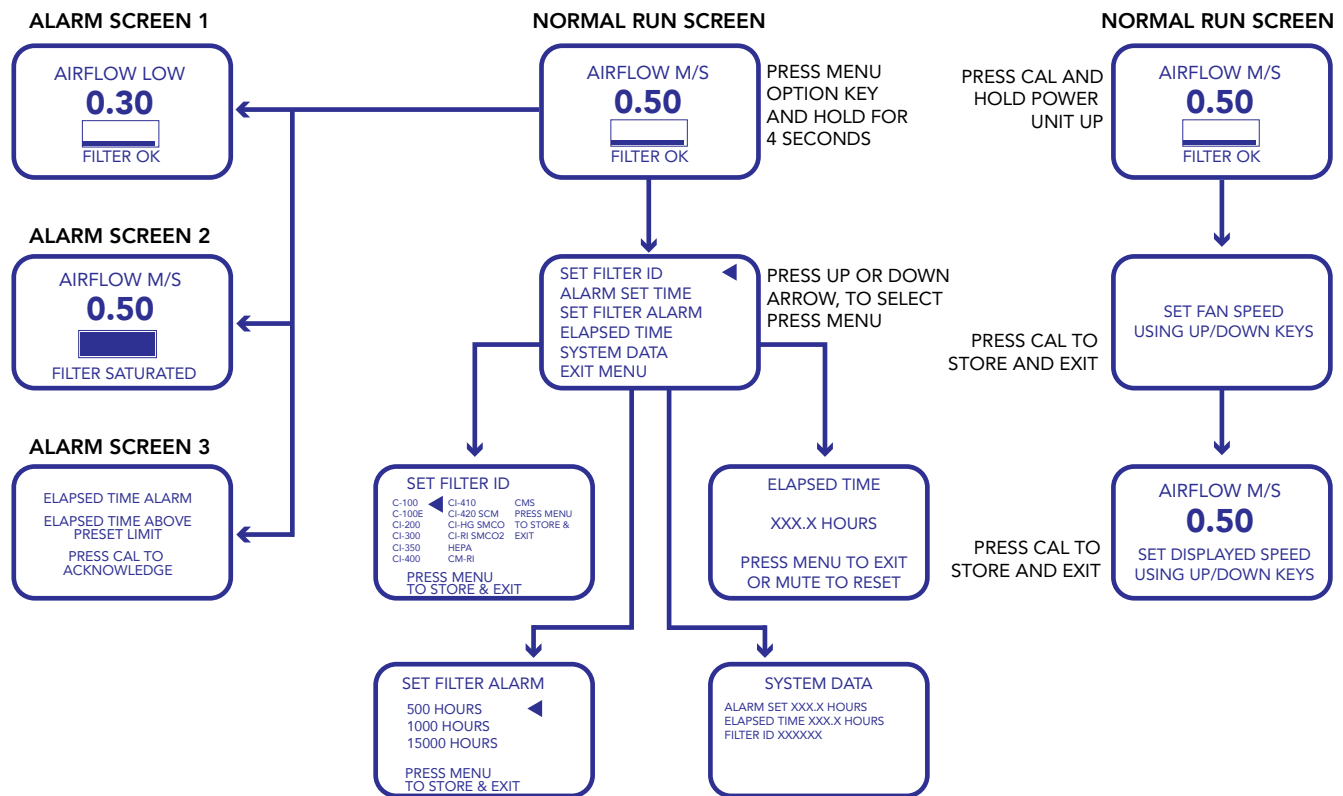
ALARM SCREEN 1

AIRFLOW LOW
0.30
FILTER OK

ALARM SCREEN 2

AIRFLOW M/S
0.50
FILTER SATURATED

ALARM SCREEN 3

ELAPSED TIME ALARM
ELAPSED TIME ABOVE PRESET LIMIT
PRESS CAL TO ACKNOWLEDGE

NORMAL RUN SCREEN

AIRFLOW M/S
0.50
FILTER OK

PRESS MENU OPTION KEY AND HOLD FOR 4 SECONDS

SET FILTER ID
ALARM SET TIME
SET FILTER ALARM
ELAPSED TIME
SYSTEM DATA
EXIT MENU

PRESS UP OR DOWN ARROW, TO SELECT PRESS MENU

SET FILTER ID
C-100
C-100E
CI-200
CI-300
CI-350
CI-400
CI-410
CI-420 SCM
CI-HG SMCO
CI-RI SMCO2
HEPA
CM-RI
CMS
PRESS MENU TO STORE & EXIT
PRESS MENU TO STORE & EXIT

ELAPSED TIME
XXX.X HOURS
PRESS MENU TO EXIT OR MUTE TO RESET

SET FILTER ALARM
500 HOURS
1000 HOURS
15000 HOURS
PRESS MENU TO STORE & EXIT

SYSTEM DATA
ALARM SET XXX.X HOURS
ELAPSED TIME XXX.X HOURS
FILTER ID XXXXXX

NORMAL RUN SCREEN

PRESS CAL AND HOLD POWER UNIT UP

AIRFLOW M/S
0.50
FILTER OK

PRESS CAL TO STORE AND EXIT

SET FAN SPEED USING UP/DOWN KEYS

PRESS CAL TO STORE AND EXIT

AIRFLOW M/S
0.50
SET DISPLAYED SPEED USING UP/DOWN KEYS